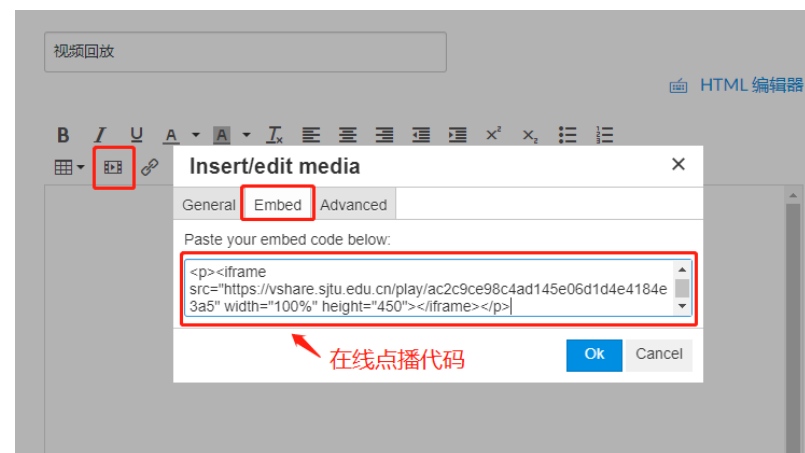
视频回放

HTML 编辑器

B I U A A $T_x$ $x^2$ $x_2$

Insert/edit media

General Embed Advanced

Paste your embed code below:

<p><iframe src="https://vshare.sjtu.edu.cn/play/ac2c9ce98c4ad145e06d1d4e4184e3a5" width="100%" height="450"></iframe></p>

在线点播代码

Ok Cancel